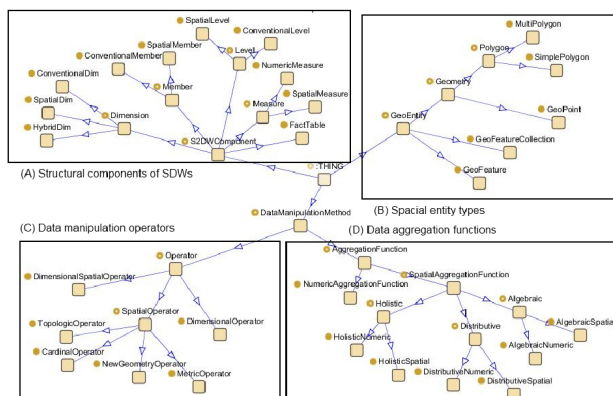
SpatialLevel
ConventionalLevel
SpatialMember
Level
ConventionalMember
NumericMeasure
ConventionalDim
Member
SpatialMeasure
Measure
SpatialDim
Dimension
FactTable
HybridDim
S2DWComponent
MultiPolygon
Polygon
SimplePolygon
Geometry
GeoPoint
GeoEntity
GeoFeatureCollection
GeoFeature
(A) Structural components of SDWs
:THING
(B) Spacial entity types
DataManipulationMethod
(C) Data manipulation operators
(D) Data aggregation functions
AggregationFunction
NumericAggregationFunction
SpatialAggregationFunction
Operator
DimensionalSpatialOperator
Holistic
Algebraic
AlgebraicSpatial
SpatialOperator
DimensionalOperator
Distributive
HolisticNumeric
AlgebraicNumeric
TopologicOperator
HolisticSpatial
CardinalOperator
NewGeometryOperator
DistributiveNumeric
MetricOperator
DistributiveSpatial